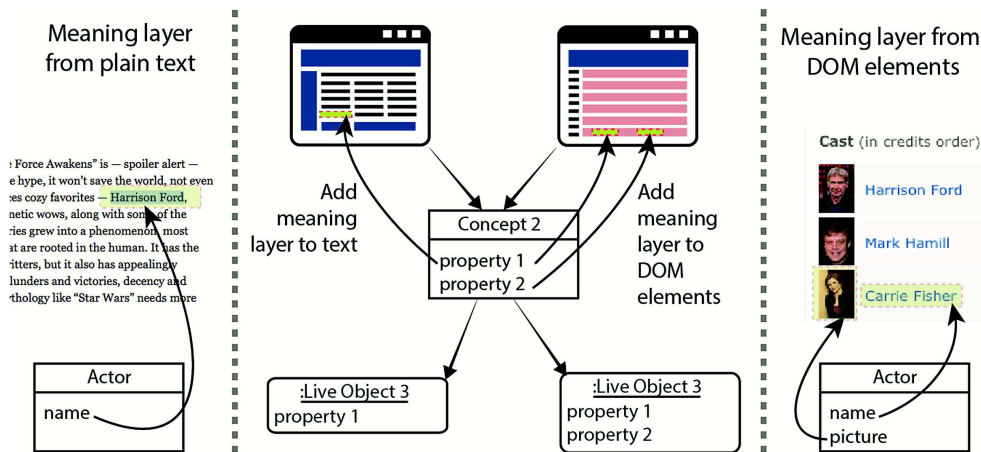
Meaning layer from plain text

Force Awakens" is — spoiler alert — e hype, it won't save the world, not even es cozy favorites — Harrison Ford, netic wows, along with some of the ies grew into a phenomenon most at are rooted in the human. It has the ritters, but it also has appealingly lunders and victories, decency and thology like "Star Wars" needs more

Actor
name

Add meaning layer to text

Concept 2
property 1
property 2

Add meaning layer to DOM elements

:Live Object 3
property 1

:Live Object 3
property 1
property 2

Meaning layer from DOM elements

Cast (in credits order)
Harrison Ford
Mark Hamill
Carrie Fisher

Actor
name
picture